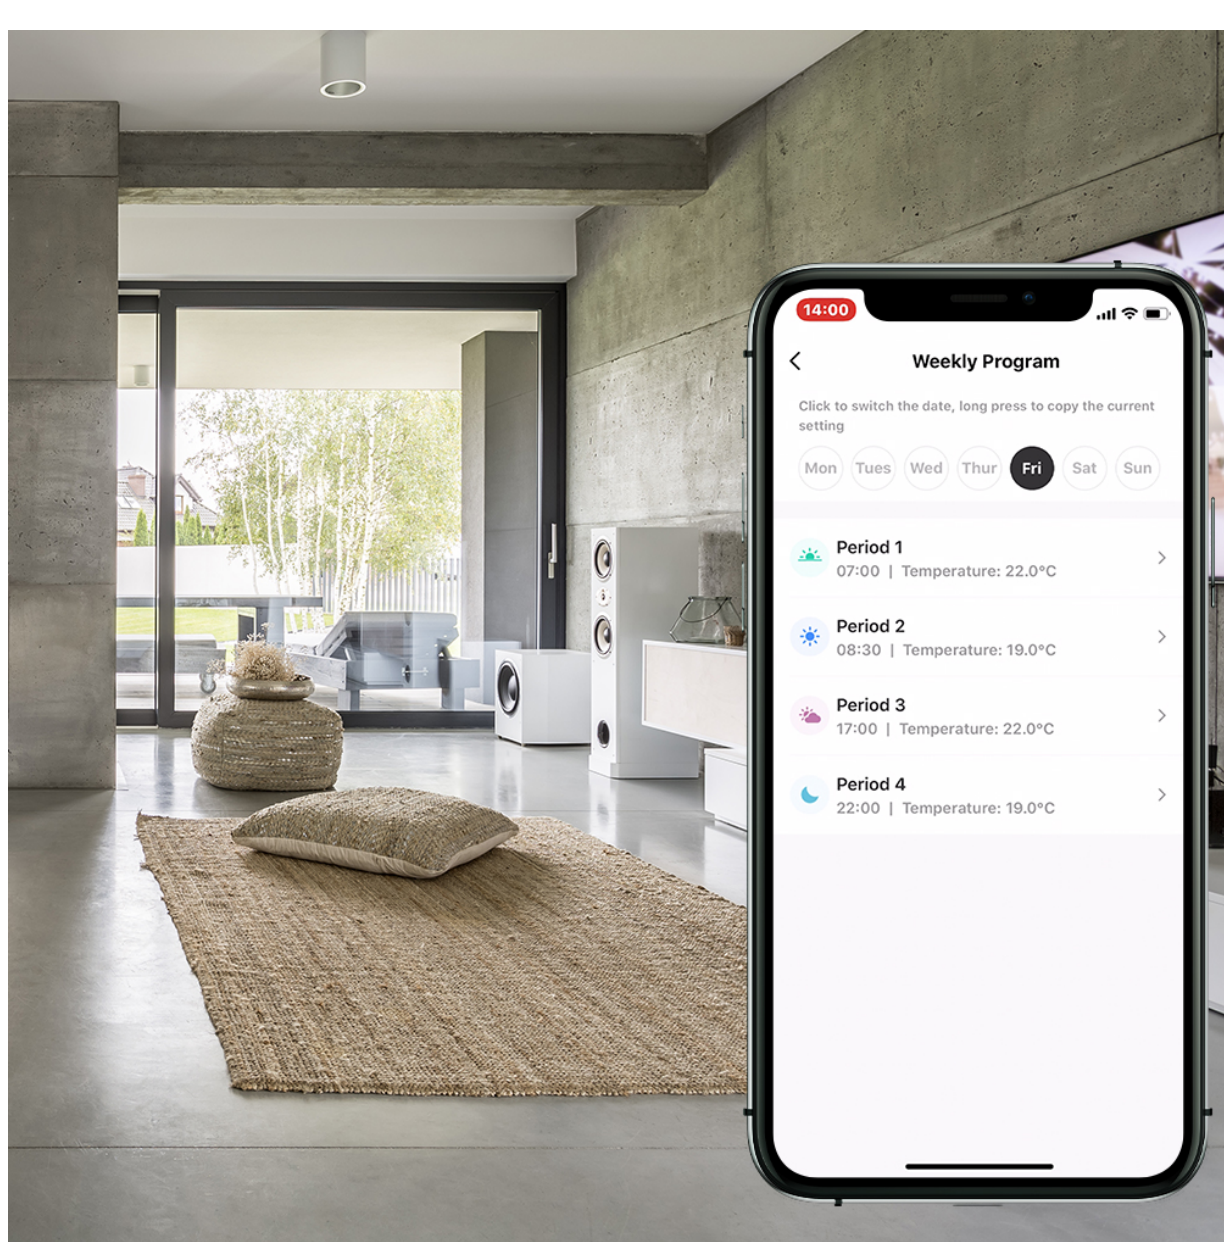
14:00

Weekly Program

Click to switch the date, long press to copy the current setting

Mon Tues Wed Thur Fri Sat Sun

Period 1
07:00 | Temperature: 22.0°C

Period 2
08:30 | Temperature: 19.0°C

Period 3
17:00 | Temperature: 22.0°C

Period 4
22:00 | Temperature: 19.0°C